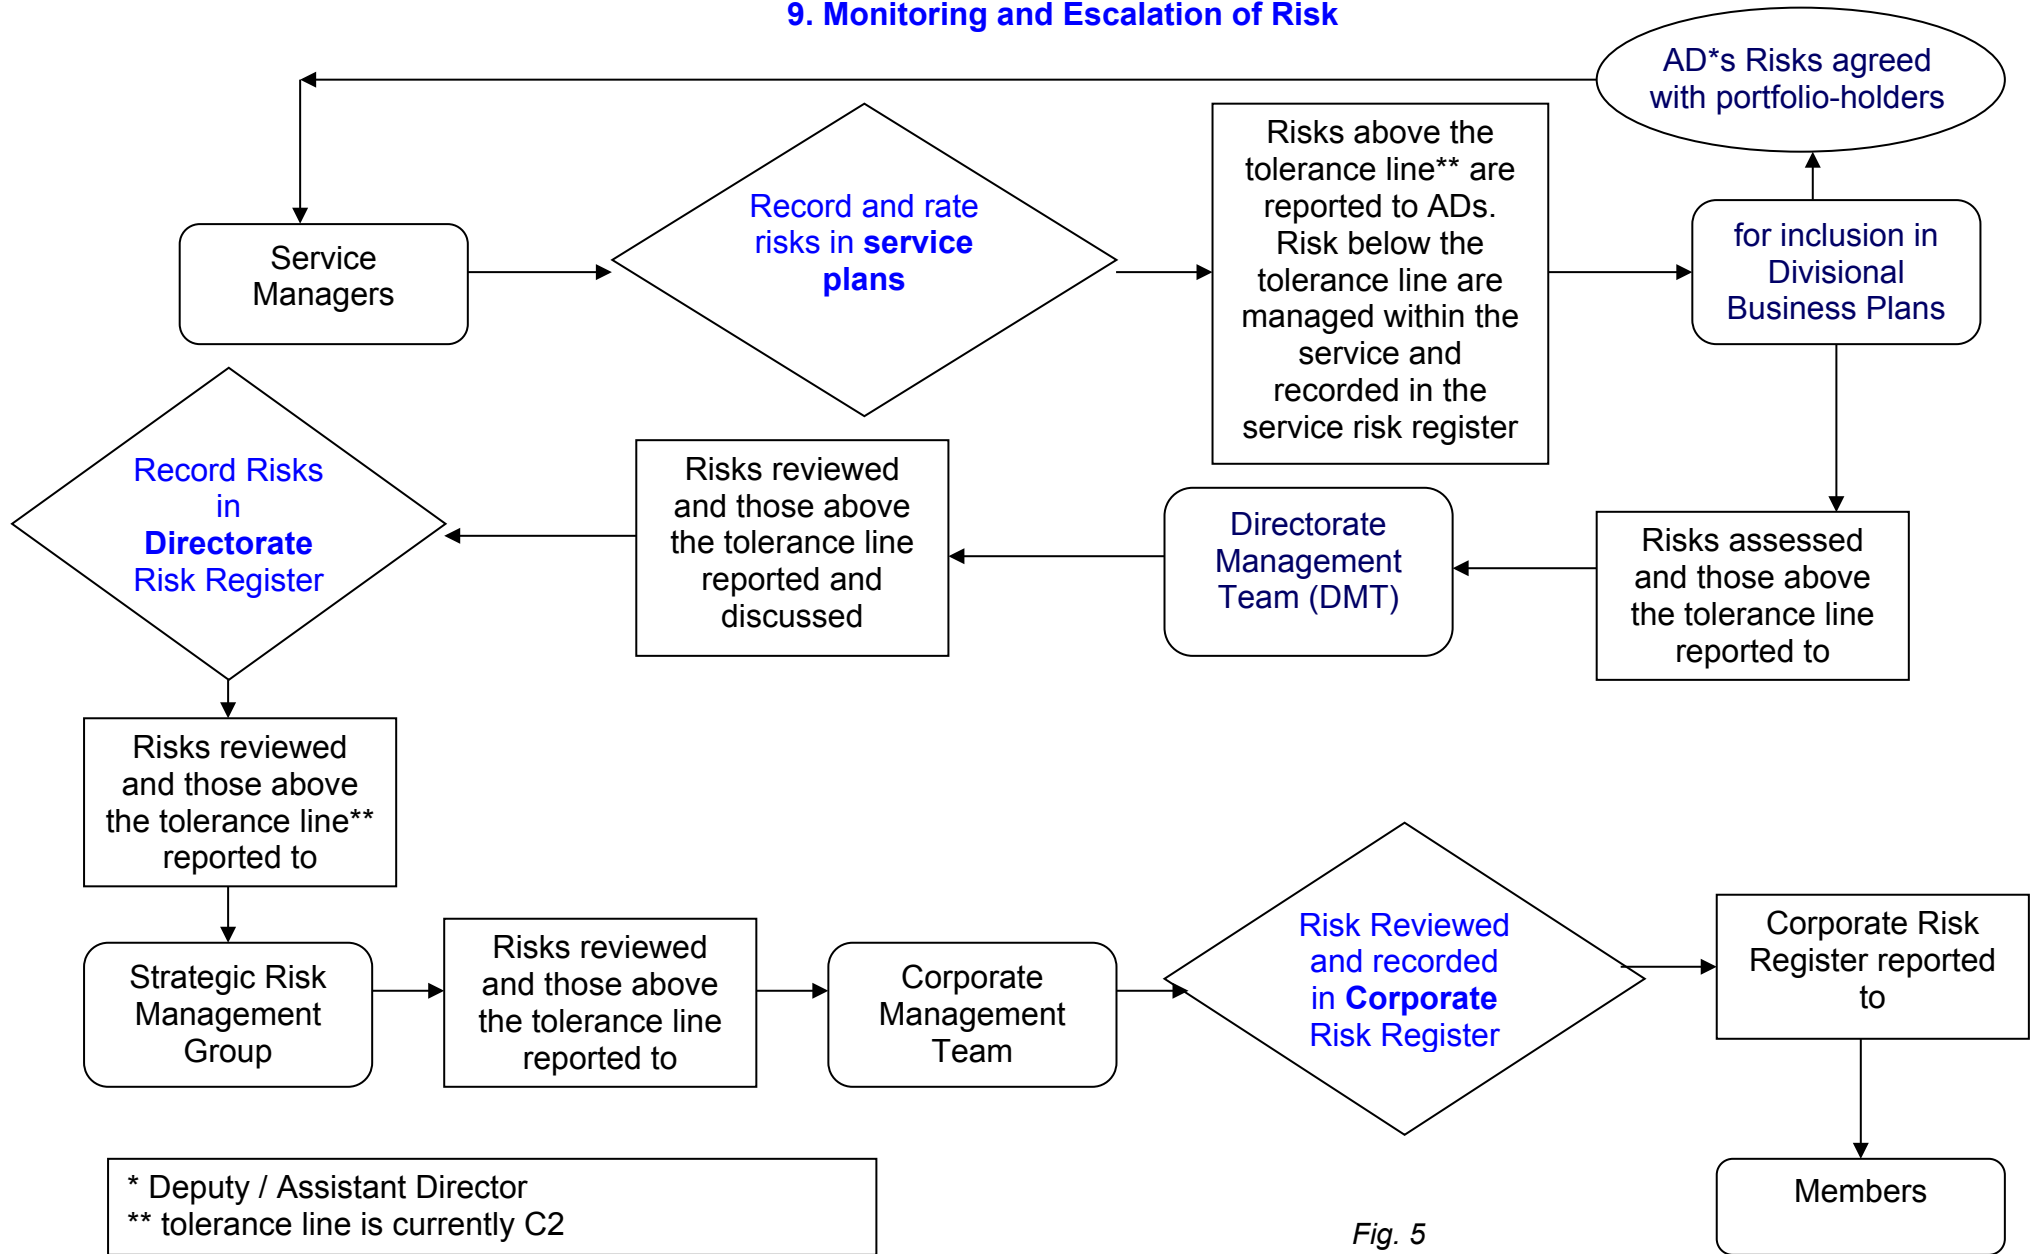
9. Monitoring and Escalation of Risk

AD*s Risks agreed with portfolio-holders

Service Managers

Record and rate risks in **service plans**

Risks above the tolerance line** are reported to ADs. Risk below the tolerance line are managed within the service and recorded in the service risk register

for inclusion in Divisional Business Plans

Risks assessed and those above the tolerance line reported to

Directorate Management Team (DMT)

Risks reviewed and those above the tolerance line reported and discussed

Record Risks in **Directorate** Risk Register

Risks reviewed and those above the tolerance line** reported to

Strategic Risk Management Group

Risks reviewed and those above the tolerance line reported to

Corporate Management Team

Risk Reviewed and recorded in **Corporate** Risk Register

Corporate Risk Register reported to

Members

* Deputy / Assistant Director
** tolerance line is currently C2

Fig. 5